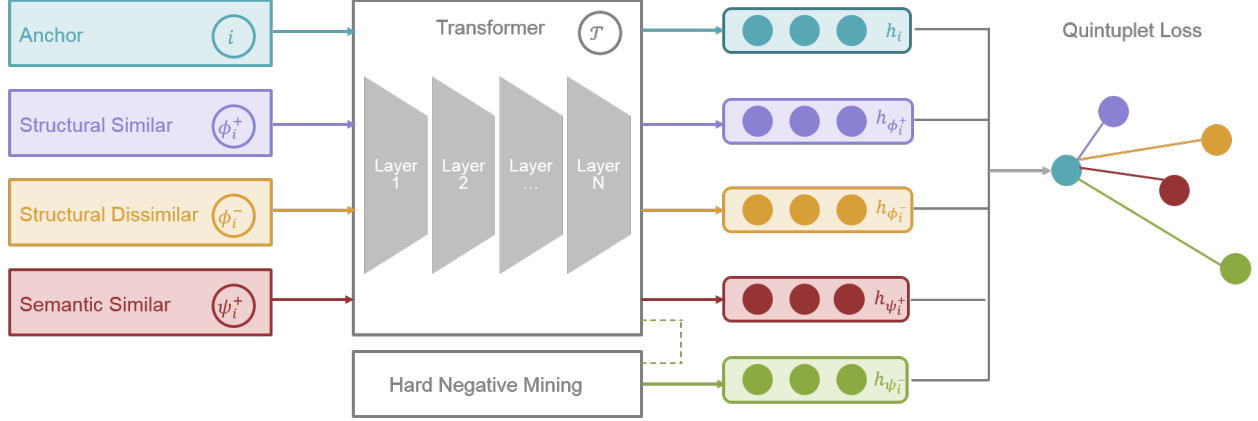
Anchor $i$

Structural Similar $\phi_i^+$

Structural Dissimilar $\phi_i^-$

Semantic Similar $\psi_i^+$

Transformer $\mathcal{T}$

Layer 1

Layer 2

Layer …

Layer N

Hard Negative Mining

$h_i$

$h_{\phi_i^+}$

$h_{\phi_i^-}$

$h_{\psi_i^+}$

$h_{\psi_i^-}$

Quintuplet Loss